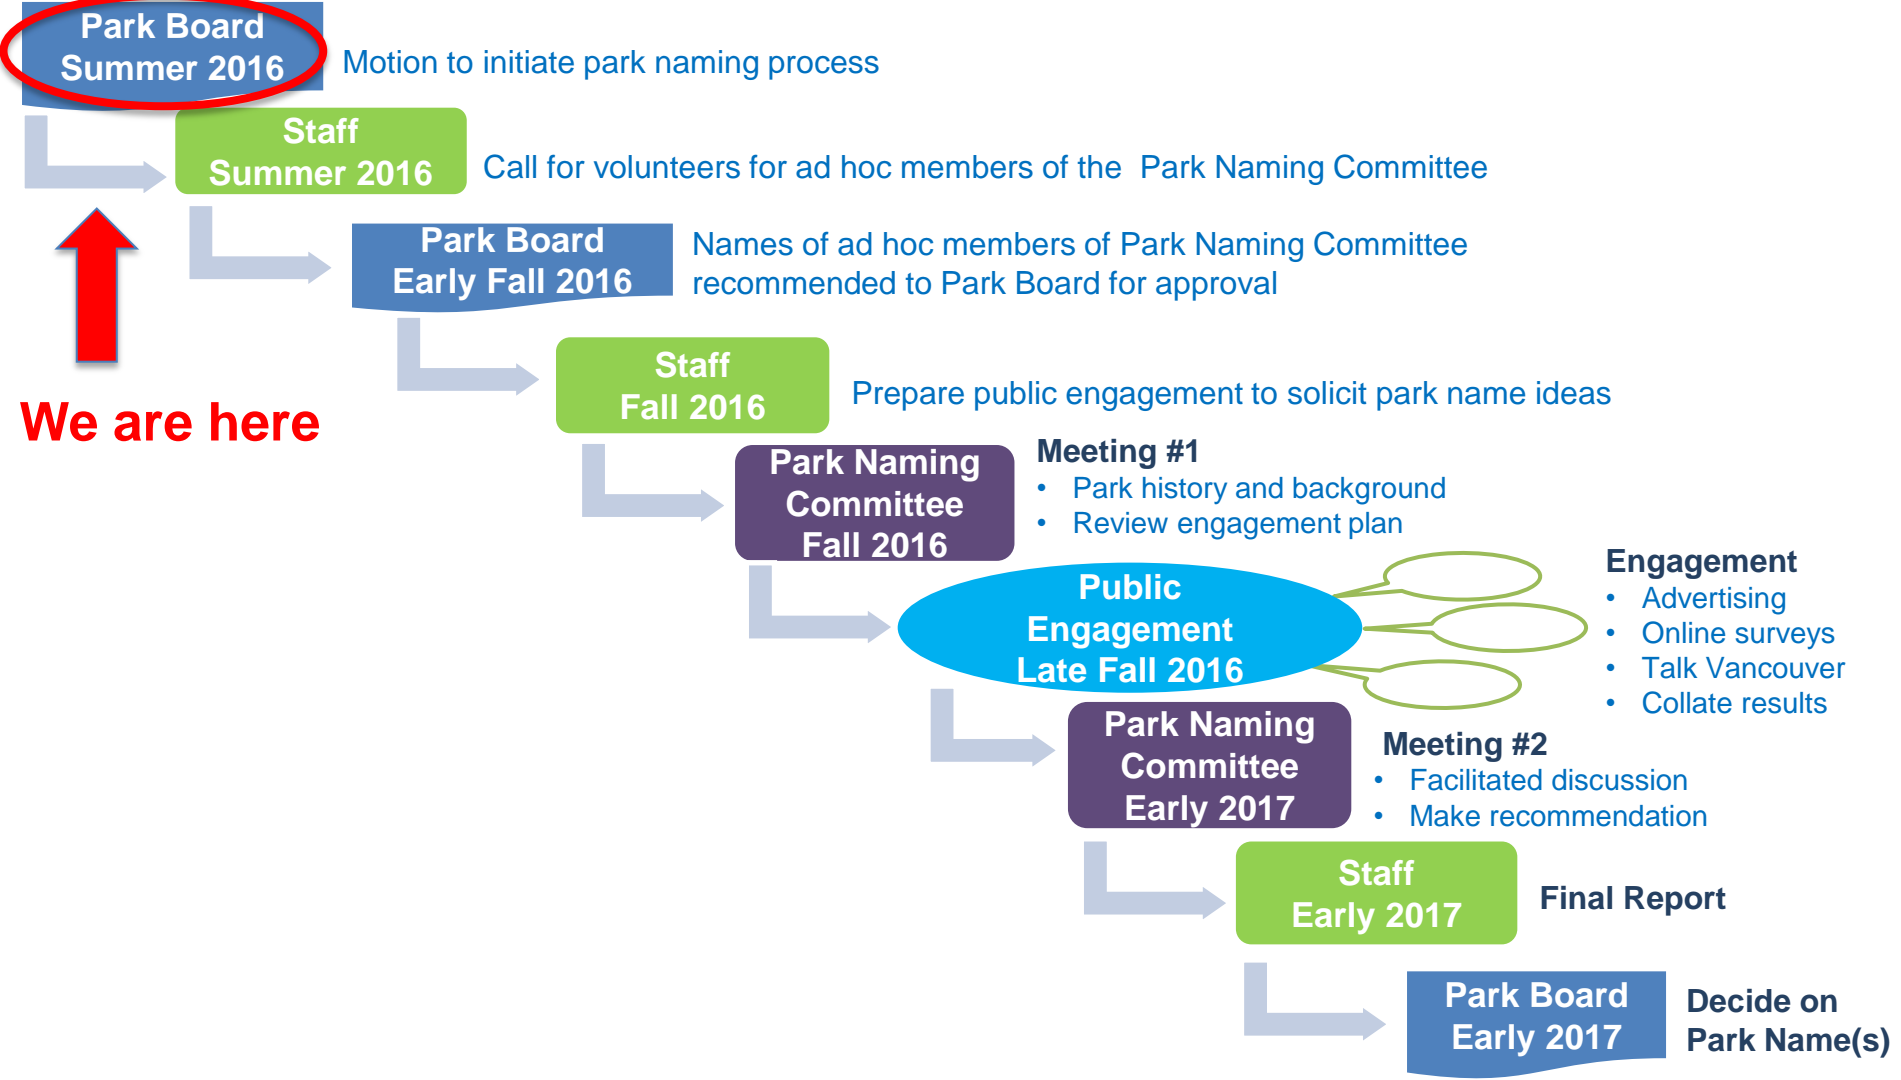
Park Board Summer 2016

Motion to initiate park naming process

Staff Summer 2016

Call for volunteers for ad hoc members of the Park Naming Committee

Park Board Early Fall 2016

Names of ad hoc members of Park Naming Committee recommended to Park Board for approval

We are here

Staff Fall 2016

Prepare public engagement to solicit park name ideas

Park Naming Committee Fall 2016

Meeting #1
• Park history and background
• Review engagement plan

Public Engagement Late Fall 2016

Engagement
• Advertising
• Online surveys
• Talk Vancouver
• Collate results

Park Naming Committee Early 2017

Meeting #2
• Facilitated discussion
• Make recommendation

Staff Early 2017

Final Report

Park Board Early 2017

Decide on Park Name(s)